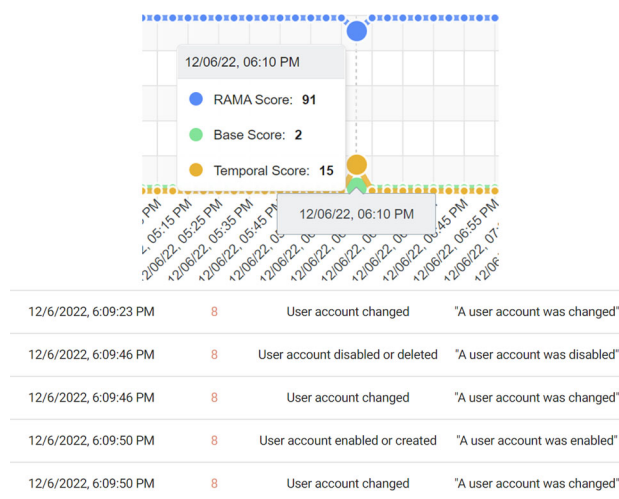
12/06/22, 06:10 PM

RAMA Score: **91**

Base Score: **2**

Temporal Score: **15**

12/06/22, 06:10 PM

PM
12/06/22, 05:15 PM
12/06/22, 05:25 PM
12/06/22, 05:35 PM
12/06/22, 05:45 PM
12/06/22, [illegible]
12/06/22, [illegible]
12/06/22, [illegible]
12/06/22, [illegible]
12/06/22, 06:45 PM
12/06/22, 06:55 PM
12/06/22, 07:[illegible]
12/0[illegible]

| | | | |
|---|---|---|---|
| 12/6/2022, 6:09:23 PM | 8 | User account changed | "A user account was changed" |
| 12/6/2022, 6:09:46 PM | 8 | User account disabled or deleted | "A user account was disabled" |
| 12/6/2022, 6:09:46 PM | 8 | User account changed | "A user account was changed" |
| 12/6/2022, 6:09:50 PM | 8 | User account enabled or created | "A user account was enabled" |
| 12/6/2022, 6:09:50 PM | 8 | User account changed | "A user account was changed" |